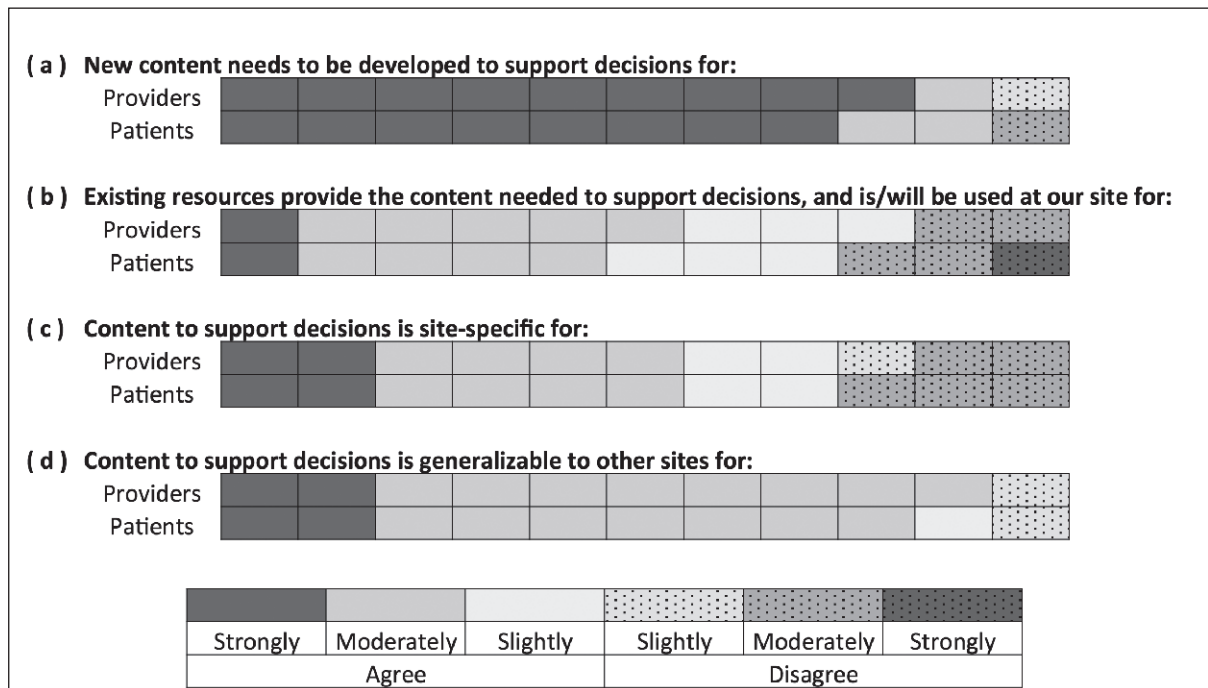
( a ) New content needs to be developed to support decisions for:
Providers
Patients

( b ) Existing resources provide the content needed to support decisions, and is/will be used at our site for:
Providers
Patients

( c ) Content to support decisions is site-specific for:
Providers
Patients

( d ) Content to support decisions is generalizable to other sites for:
Providers
Patients

| Strongly | Moderately | Slightly | Slightly | Moderately | Strongly |
|---|---|---|---|---|---|
| Agree | | | Disagree | | |